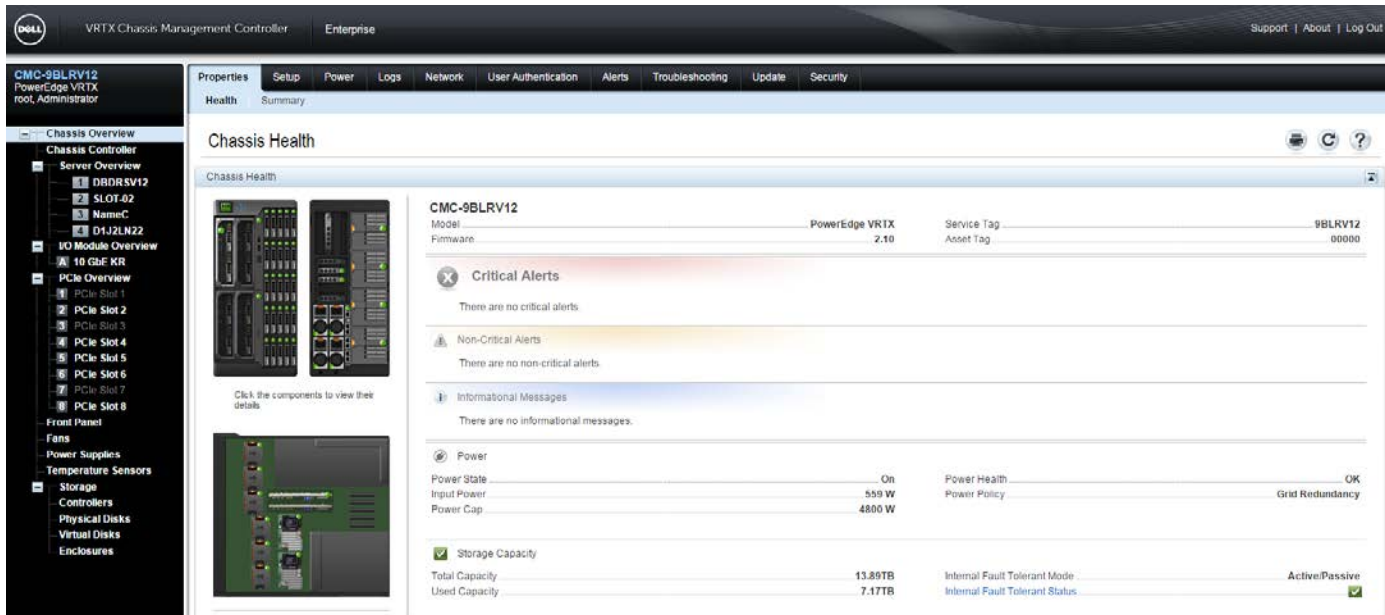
DELL VRTX Chassis Management Controller Enterprise

Support | About | Log Out

CMC-9BLRV12
PowerEdge VRTX
root, Administrator

Chassis Overview
Chassis Controller
Server Overview
1 DBDRSV12
2 SLOT-02
3 NameC
4 D1J2LN22
I/O Module Overview
A 10 GbE KR
PCIe Overview
1 PCIe Slot 1
2 PCIe Slot 2
3 PCIe Slot 3
4 PCIe Slot 4
5 PCIe Slot 5
6 PCIe Slot 6
7 PCIe Slot 7
8 PCIe Slot 8
Front Panel
Fans
Power Supplies
Temperature Sensors
Storage
Controllers
Physical Disks
Virtual Disks
Enclosures

Properties Setup Power Logs Network User Authentication Alerts Troubleshooting Update Security
Health Summary

Chassis Health

Chassis Health

Click the components to view their details

CMC-9BLRV12

| Model | PowerEdge VRTX | Service Tag | 9BLRV12 |
|---|---|---|---|
| Firmware | 2.10 | Asset Tag | 00000 |

Critical Alerts
There are no critical alerts

Non-Critical Alerts
There are no non-critical alerts

Informational Messages
There are no informational messages.

Power

| Power State | On | Power Health | OK |
|---|---|---|---|
| Input Power | 559 W | Power Policy | Grid Redundancy |
| Power Cap | 4800 W | | |

Storage Capacity

| Total Capacity | 13.89TB | Internal Fault Tolerant Mode | Active/Passive |
|---|---|---|---|
| Used Capacity | 7.17TB | Internal Fault Tolerant Status | |